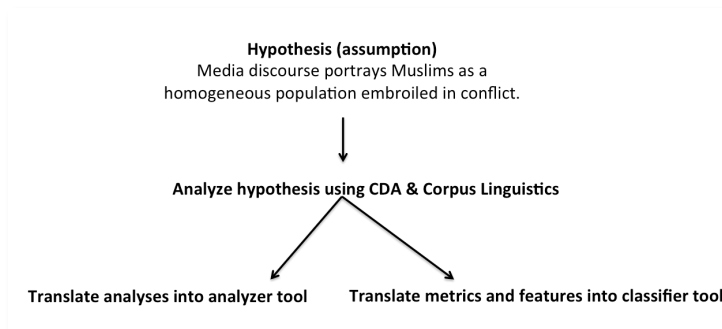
Hypothesis (assumption)
Media discourse portrays Muslims as a homogeneous population embroiled in conflict.

Analyze hypothesis using CDA & Corpus Linguistics

Translate analyses into analyzer tool

Translate metrics and features into classifier tool